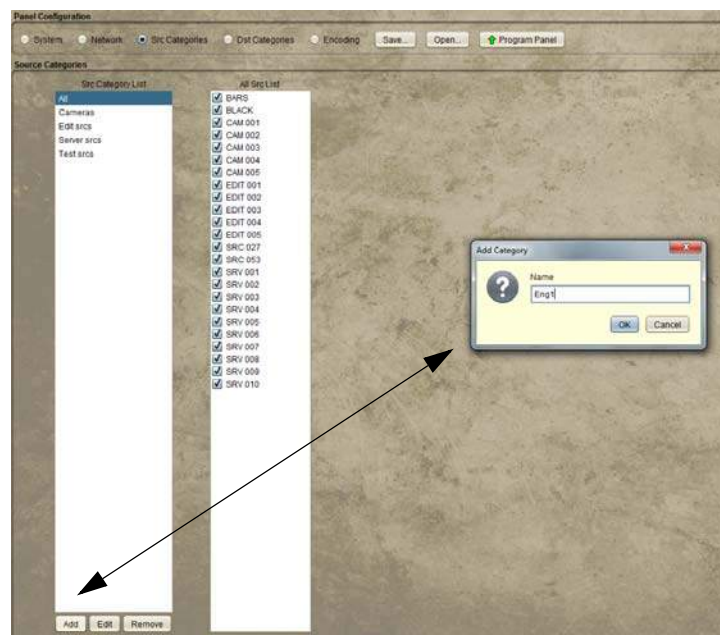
Panel Configuration

System Network Src Categories Dst Categories Encoding Save... Open... Program Panel

Source Categories

Src Category List

All
Cameras
Edit srcs
Server srcs
Test srcs

All Src List

BARS
BLACK
CAM 001
CAM 002
CAM 003
CAM 004
CAM 005
EDIT 001
EDIT 002
EDIT 003
EDIT 004
EDIT 005
SRC 027
SRC 053
SRV 001
SRV 002
SRV 003
SRV 004
SRV 005
SRV 006
SRV 007
SRV 008
SRV 009
SRV 010

Add Category

Name

Eng1

OK Cancel

Add Edit Remove